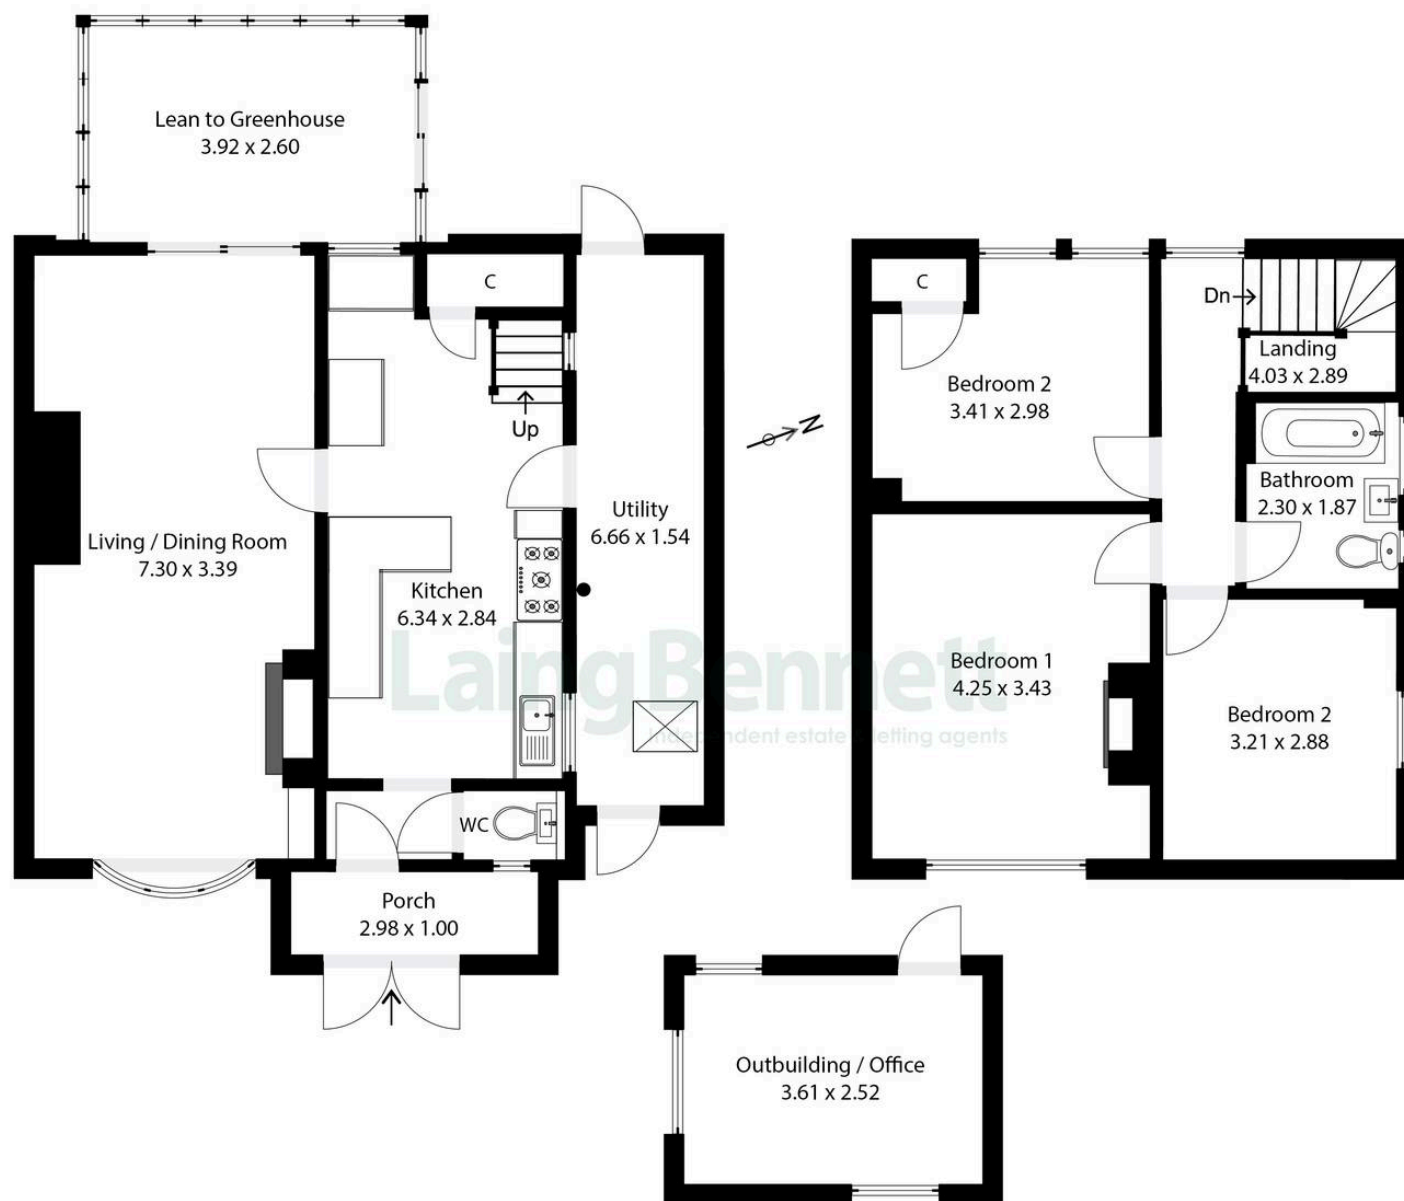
Lean to Greenhouse
3.92 x 2.60

C

Up

Living / Dining Room
7.30 x 3.39

Kitchen
6.34 x 2.84

Utility
6.66 x 1.54

WC

Porch
2.98 x 1.00

N

C

Dn

Landing
4.03 x 2.89

Bedroom 2
3.41 x 2.98

Bathroom
2.30 x 1.87

Bedroom 1
4.25 x 3.43

Bedroom 2
3.21 x 2.88

LaingBennett
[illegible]ndent estate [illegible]etting agents

Outbuilding / Office
3.61 x 2.52